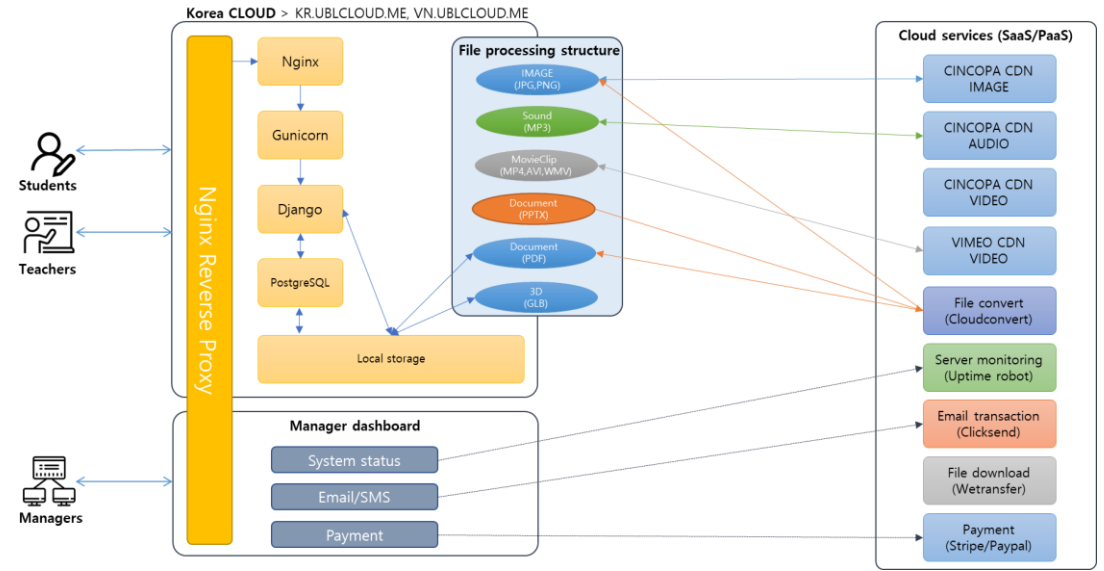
Korea CLOUD > KR.UBLCLOUD.ME, VN.UBLCLOUD.ME

Students

Teachers

Managers

Nginx Reverse Proxy

Nginx

Gunicorn

Django

PostgreSQL

Local storage

File processing structure

IMAGE (JPG,PNG)

Sound (MP3)

MovieClip (MP4,AVI,WMV)

Document (PPTX)

Document (PDF)

3D (GLB)

Manager dashboard

System status

Email/SMS

Payment

Cloud services (SaaS/PaaS)

CINCOPA CDN IMAGE

CINCOPA CDN AUDIO

CINCOPA CDN VIDEO

VIMEO CDN VIDEO

File convert (Cloudconvert)

Server monitoring (Uptime robot)

Email transaction (Clicksend)

File download (Wetransfer)

Payment (Stripe/Paypal)